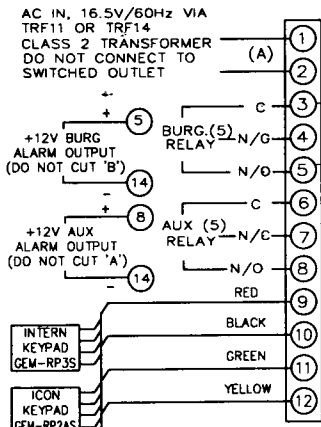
AC IN, 16.5V/60Hz VIA TRF11 OR TRF14 CLASS 2 TRANSFORMER DO NOT CONNECT TO SWITCHED OUTLET

(A)

1
2

+
-
5
+12V BURG ALARM OUTPUT (DO NOT CUT 'B')
14

BURG.(5) RELAY
C
N/C
N/O
3
4
5

+
8
+12V AUX ALARM OUTPUT (DO NOT CUT 'A')
-
14

AUX (5) RELAY
C
N/C
N/O
6
7
8

INTERN KEYPAD GEM-RP3S

ICON KEYPAD GEM-RP2AS

RED
9
BLACK
10
GREEN
11
YELLOW
12